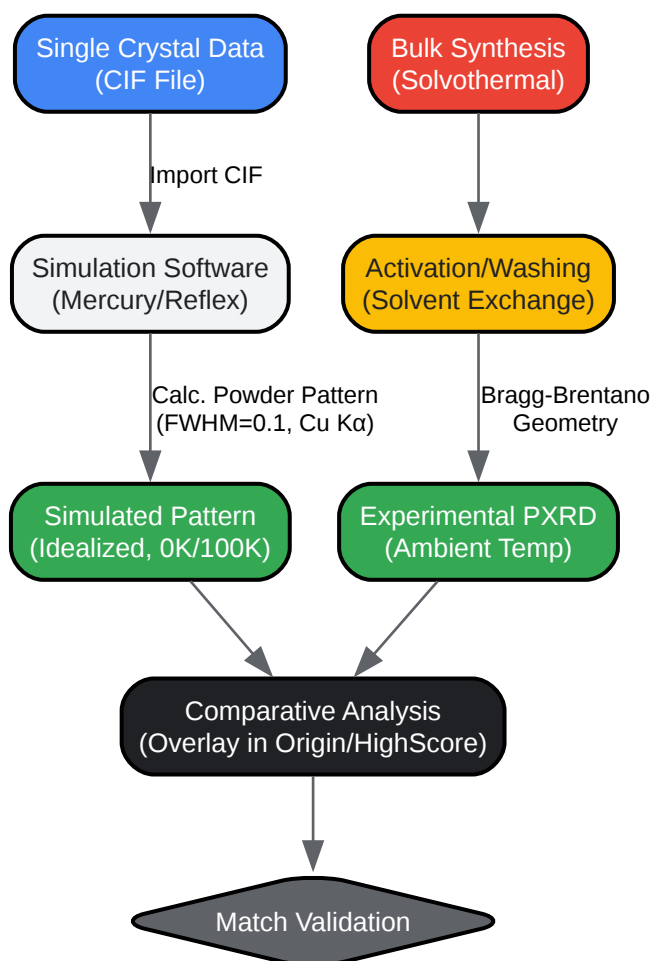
Single Crystal Data
(CIF File)

Bulk Synthesis
(Solvothermal)

Import CIF

Simulation Software
(Mercury/Reflex)

Activation/Washing
(Solvent Exchange)

Calc. Powder Pattern
(FWHM=0.1, Cu Kα)

Bragg-Brentano
Geometry

Simulated Pattern
(Idealized, 0K/100K)

Experimental PXRD
(Ambient Temp)

Comparative Analysis
(Overlay in Origin/HighScore)

Match Validation